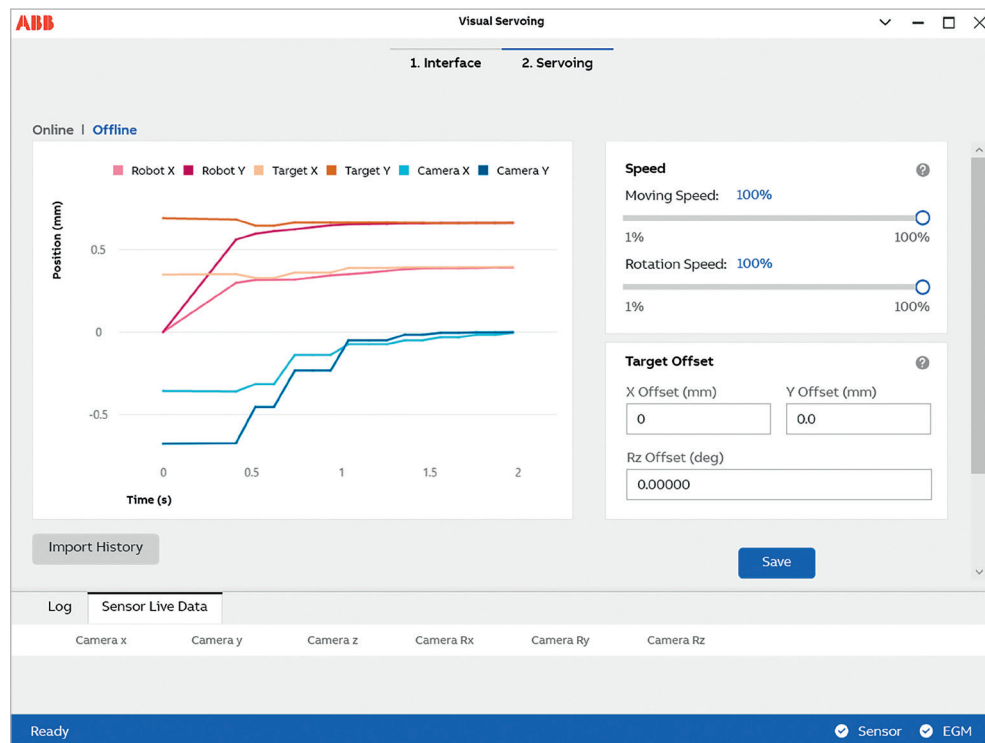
ABB

Visual Servoing

1. Interface 2. Servoing

Online | Offline

Robot X Robot Y Target X Target Y Camera X Camera Y

Position (mm)

0.5

0

-0.5

0 0.5 1 1.5 2

Time (s)

Speed

Moving Speed: 100%

1% 100%

Rotation Speed: 100%

1% 100%

Target Offset

X Offset (mm) Y Offset (mm)

0 0.0

Rz Offset (deg)

0.00000

Import History

Save

Log Sensor Live Data

| Camera x | Camera y | Camera z | Camera Rx | Camera Ry | Camera Rz |
|---|---|---|---|---|---|

Ready

Sensor EGM